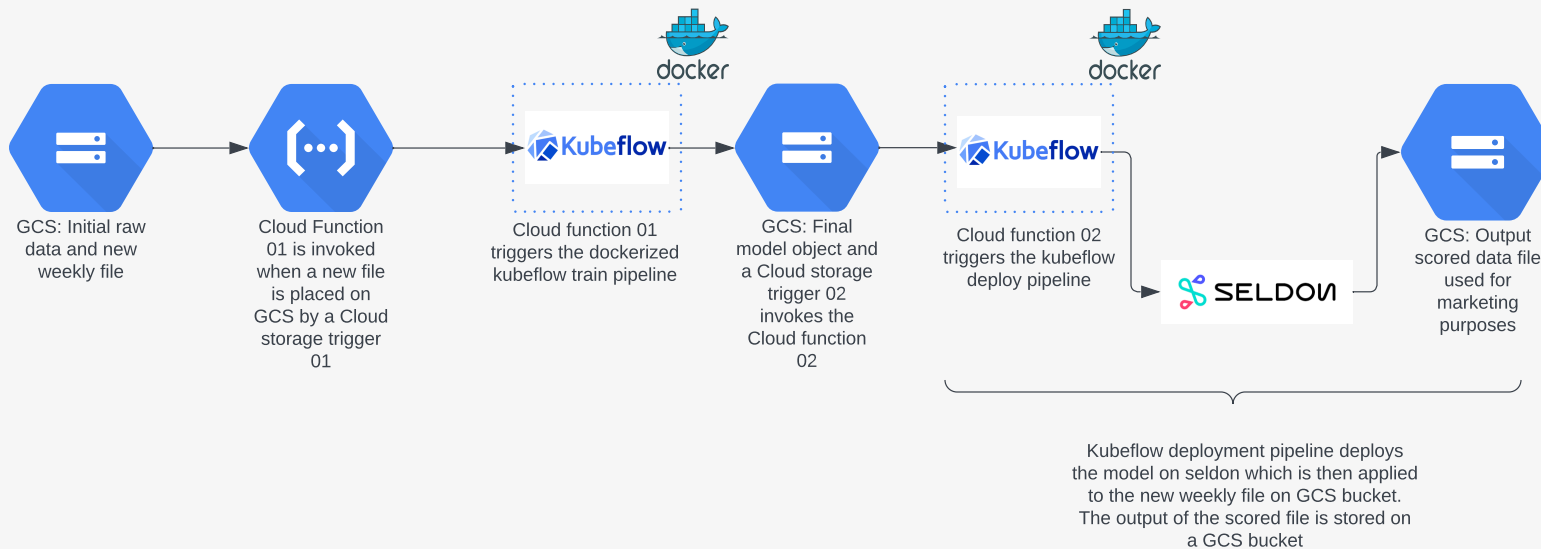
docker

docker

GCS: Initial raw data and new weekly file

Cloud Function 01 is invoked when a new file is placed on GCS by a Cloud storage trigger 01

Kubeflow

Cloud function 01 triggers the dockerized kubeflow train pipeline

GCS: Final model object and a Cloud storage trigger 02 invokes the Cloud function 02

Kubeflow

Cloud function 02 triggers the kubeflow deploy pipeline

SELDON

GCS: Output scored data file used for marketing purposes

Kubeflow deployment pipeline deploys the model on seldon which is then applied to the new weekly file on GCS bucket. The output of the scored file is stored on a GCS bucket